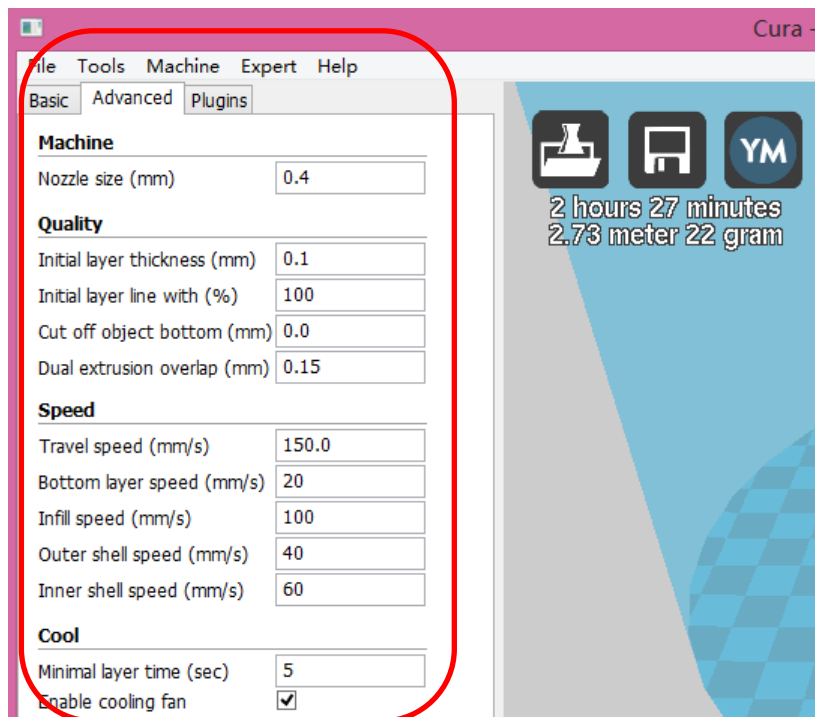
Cura -

File Tools Machine Expert Help

Basic Advanced Plugins

Machine

Nozzle size (mm) 0.4

Quality

Initial layer thickness (mm) 0.1

Initial layer line with (%) 100

Cut off object bottom (mm) 0.0

Dual extrusion overlap (mm) 0.15

Speed

Travel speed (mm/s) 150.0

Bottom layer speed (mm/s) 20

Infill speed (mm/s) 100

Outer shell speed (mm/s) 40

Inner shell speed (mm/s) 60

Cool

Minimal layer time (sec) 5

Enable cooling fan ✔

YM

2 hours 27 minutes
2.73 meter 22 gram